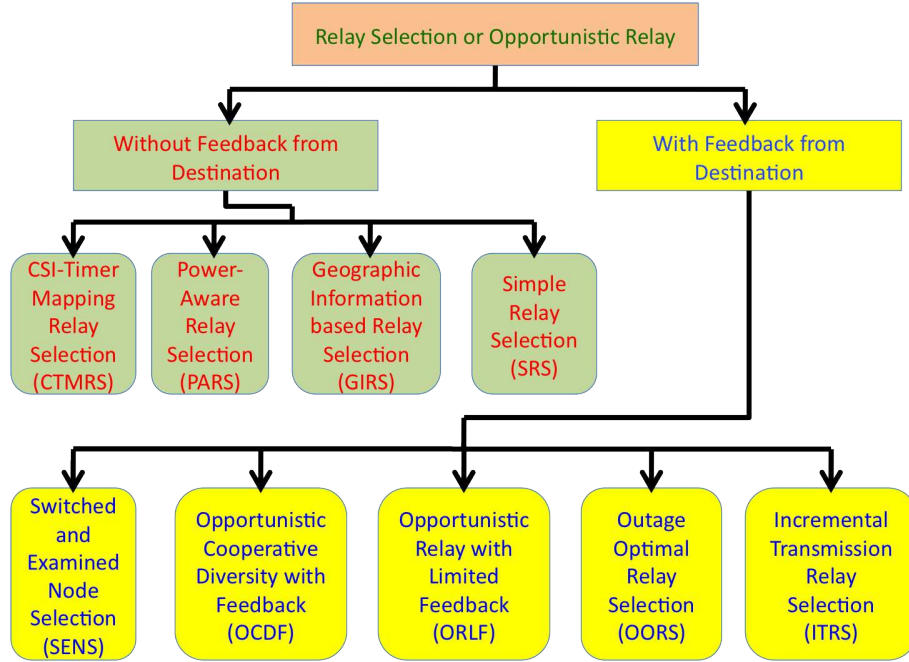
Relay Selection or Opportunistic Relay

Without Feedback from Destination

With Feedback from Destination

CSI-Timer Mapping Relay Selection (CTMRS)

Power-Aware Relay Selection (PARS)

Geographic Information based Relay Selection (GIRS)

Simple Relay Selection (SRS)

Switched and Examined Node Selection (SENS)

Opportunistic Cooperative Diversity with Feedback (OCDF)

Opportunistic Relay with Limited Feedback (ORLF)

Outage Optimal Relay Selection (OORS)

Incremental Transmission Relay Selection (ITRS)